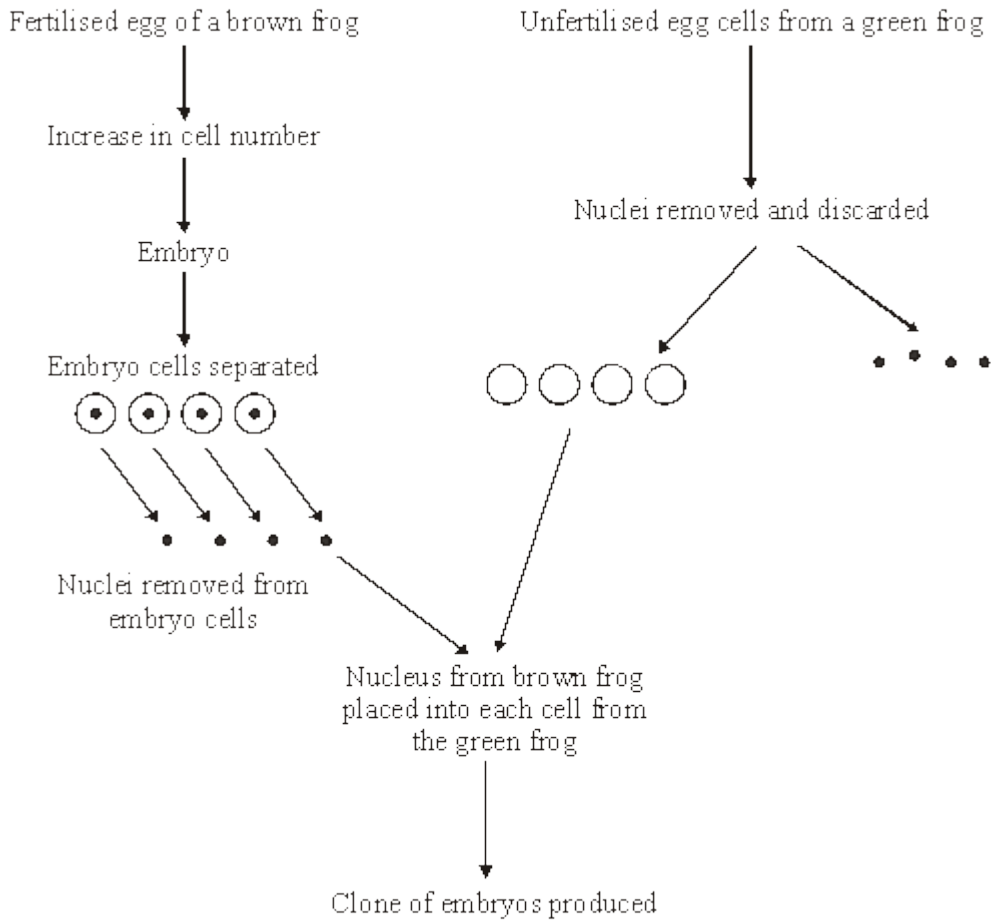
Fertilised egg of a brown frog

Increase in cell number

Embryo

Embryo cells separated

Nuclei removed from embryo cells

Unfertilised egg cells from a green frog

Nuclei removed and discarded

Nucleus from brown frog placed into each cell from the green frog

Clone of embryos produced